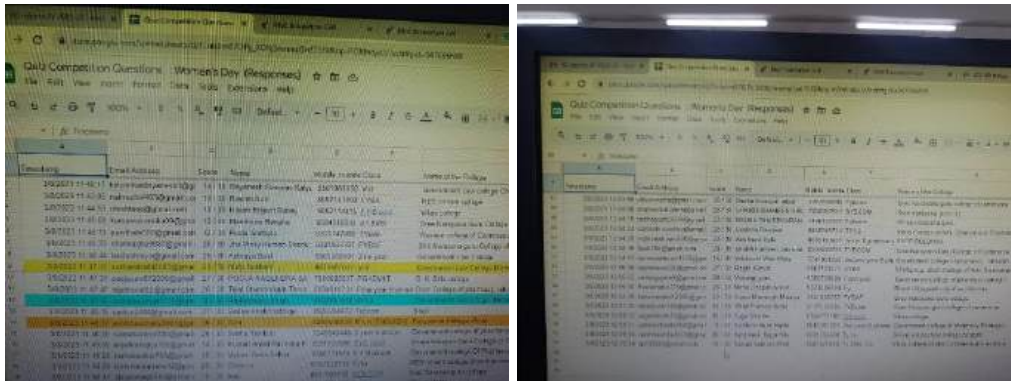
Quiz Competition Questions - Women's Day (Responses)

File Edit View Insert Format Data Tools Extensions Help

Timestamp | Email Address | Score | Name | Mobile number Class | Name of the College

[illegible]

Quiz Competition Questions - Women's Day (Responses)

File Edit View Insert Format Data Tools Extensions Help

Timestamp | Email Address | Score | Name | Mobile number Class | Name of the College

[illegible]